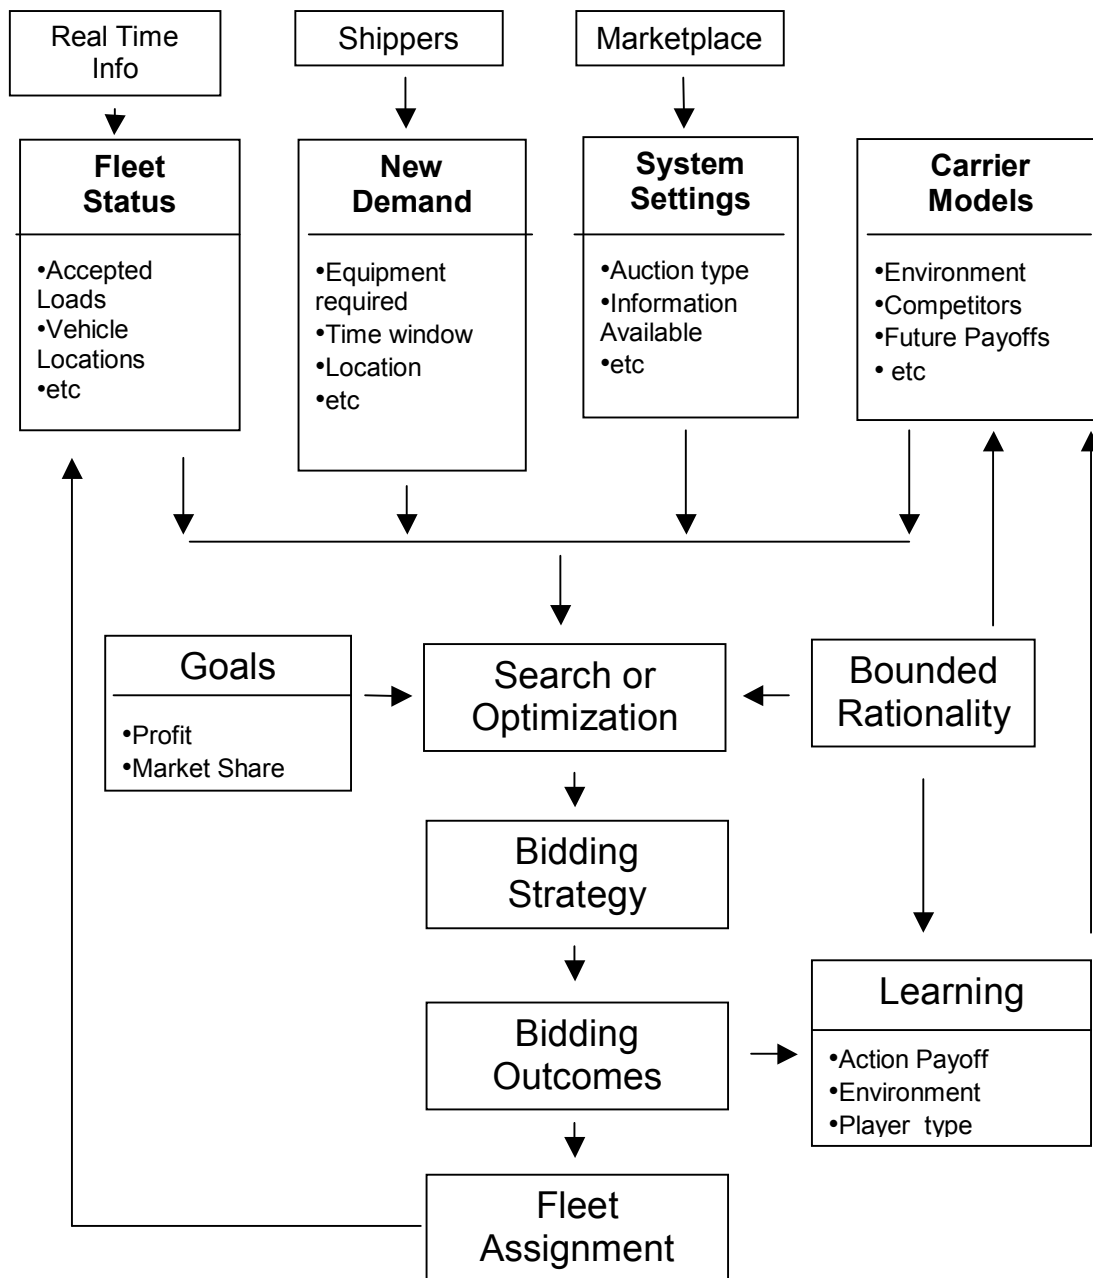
Real Time Info

Shippers

Marketplace

Fleet Status

•Accepted Loads
•Vehicle Locations
•etc

New Demand

•Equipment required
•Time window
•Location
•etc

System Settings

•Auction type
•Information Available
•etc

Carrier Models

•Environment
•Competitors
•Future Payoffs
• etc

Goals

•Profit
•Market Share

Search or Optimization

Bounded Rationality

Bidding Strategy

Learning

•Action Payoff
•Environment
•Player type

Bidding Outcomes

Fleet Assignment